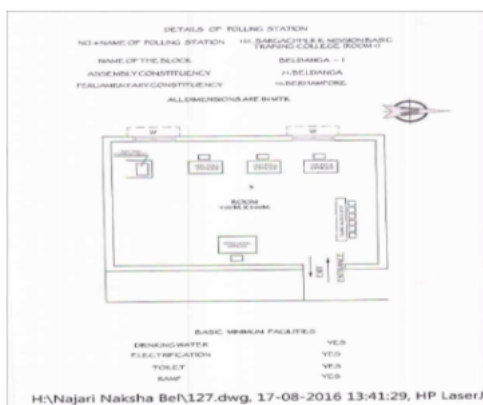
DETAILS OF POLLING STATION

NO & NAME OF POLLING STATION : 141 BARGACHIA R.K. MISSION BASIC TRAINING COLLEGE (ROOM-1)

NAME OF THE BLOCK : BELDANGA – I

ASSEMBLY CONSTITUENCY : 71 BELDANGA

PARLIAMENTARY CONSTITUENCY : 10 BERHAMPORE

ALL DIMENSIONS ARE IN MTR.

W

W

A

ROOM

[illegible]

ENTRANCE

BASIC MINIMUM FACILITIES

DRINKING WATER : YES

ELECTRIFICATION : YES

TOILET : YES

RAMP : YES

H:\Najari Naksha Bel\127.dwg, 17-08-2016 13:41:29, HP LaserJ